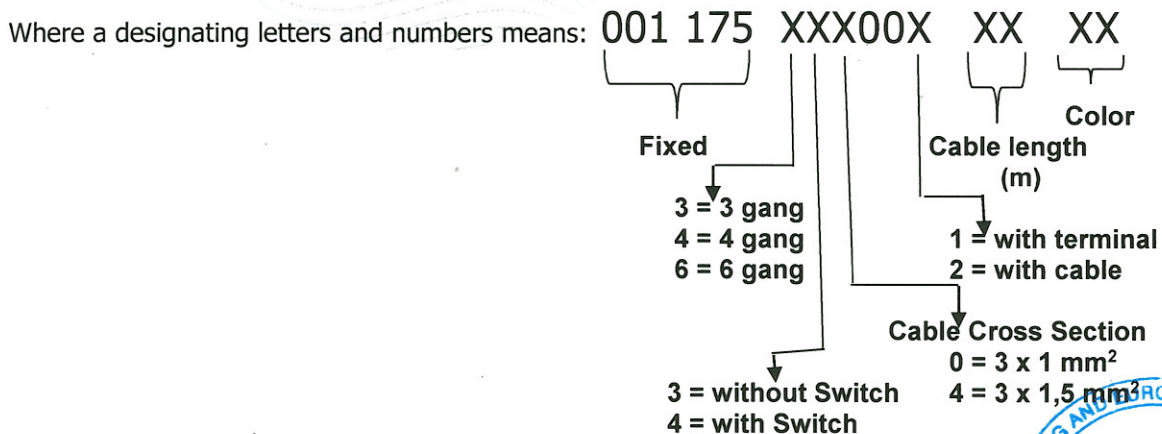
Where a designating letters and numbers means: 001 175 XXX00X XX XX

Fixed

Cable length (m)

Color

3 = 3 gang
4 = 4 gang
6 = 6 gang

1 = with terminal
2 = with cable

Cable Cross Section
0 = 3 x 1 $mm^2$
4 = 3 x 1,5 $mm^2$

3 = without Switch
4 = with Switch

G AND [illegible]RO